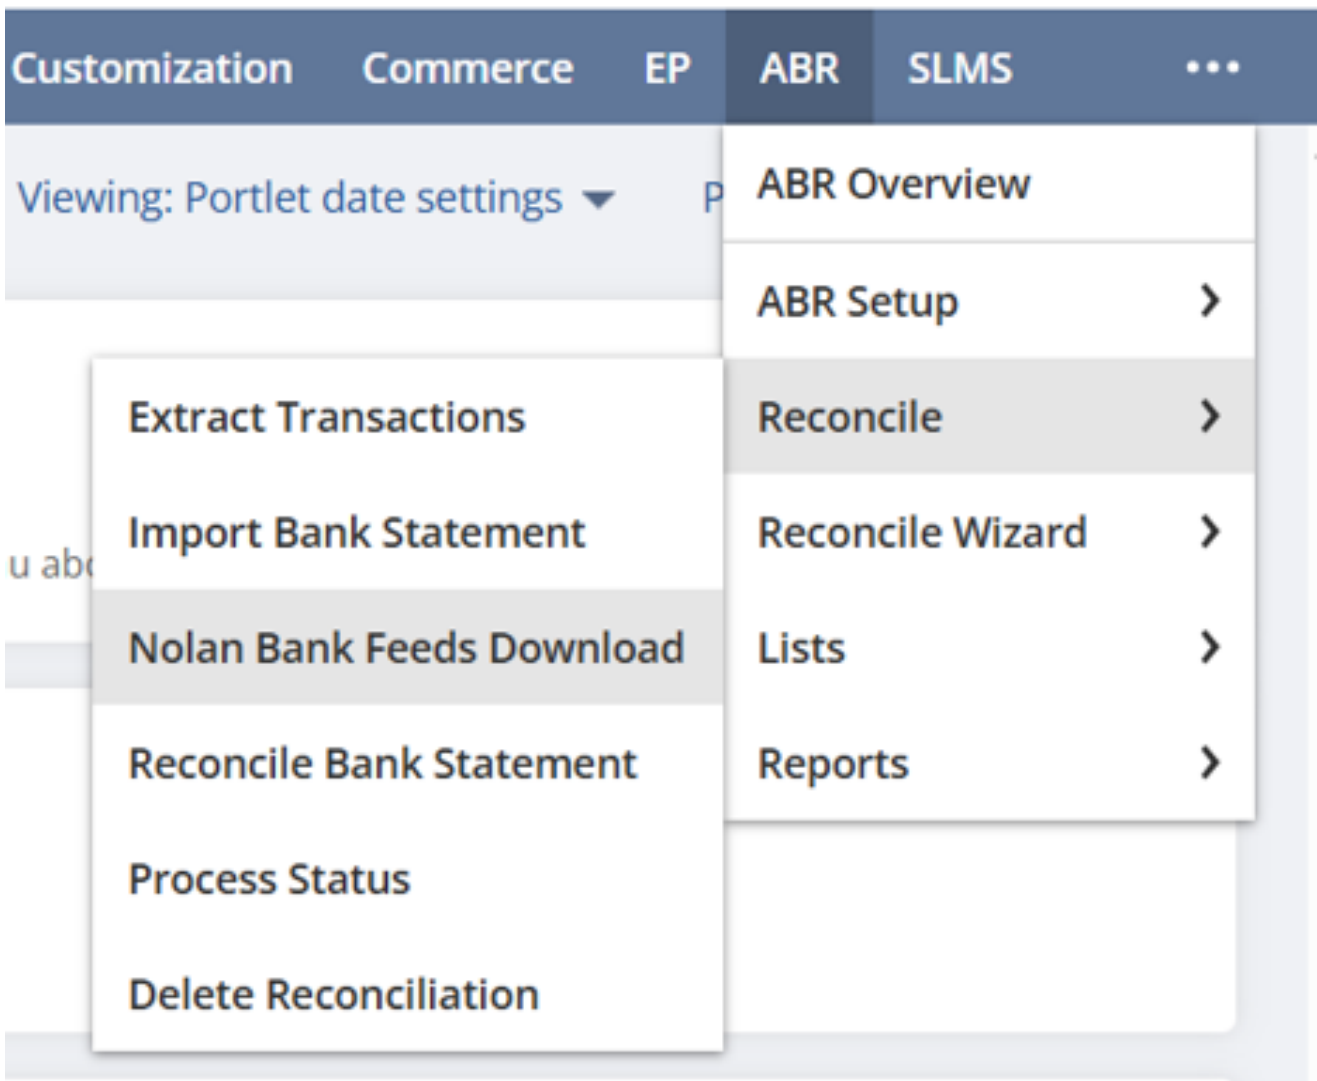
Customization Commerce EP ABR SLMS •••

Viewing: Portlet date settings P

u abc

ABR Overview
ABR Setup >
Reconcile >
Reconcile Wizard >
Lists >
Reports >

Extract Transactions
Import Bank Statement
Nolan Bank Feeds Download
Reconcile Bank Statement
Process Status
Delete Reconciliation